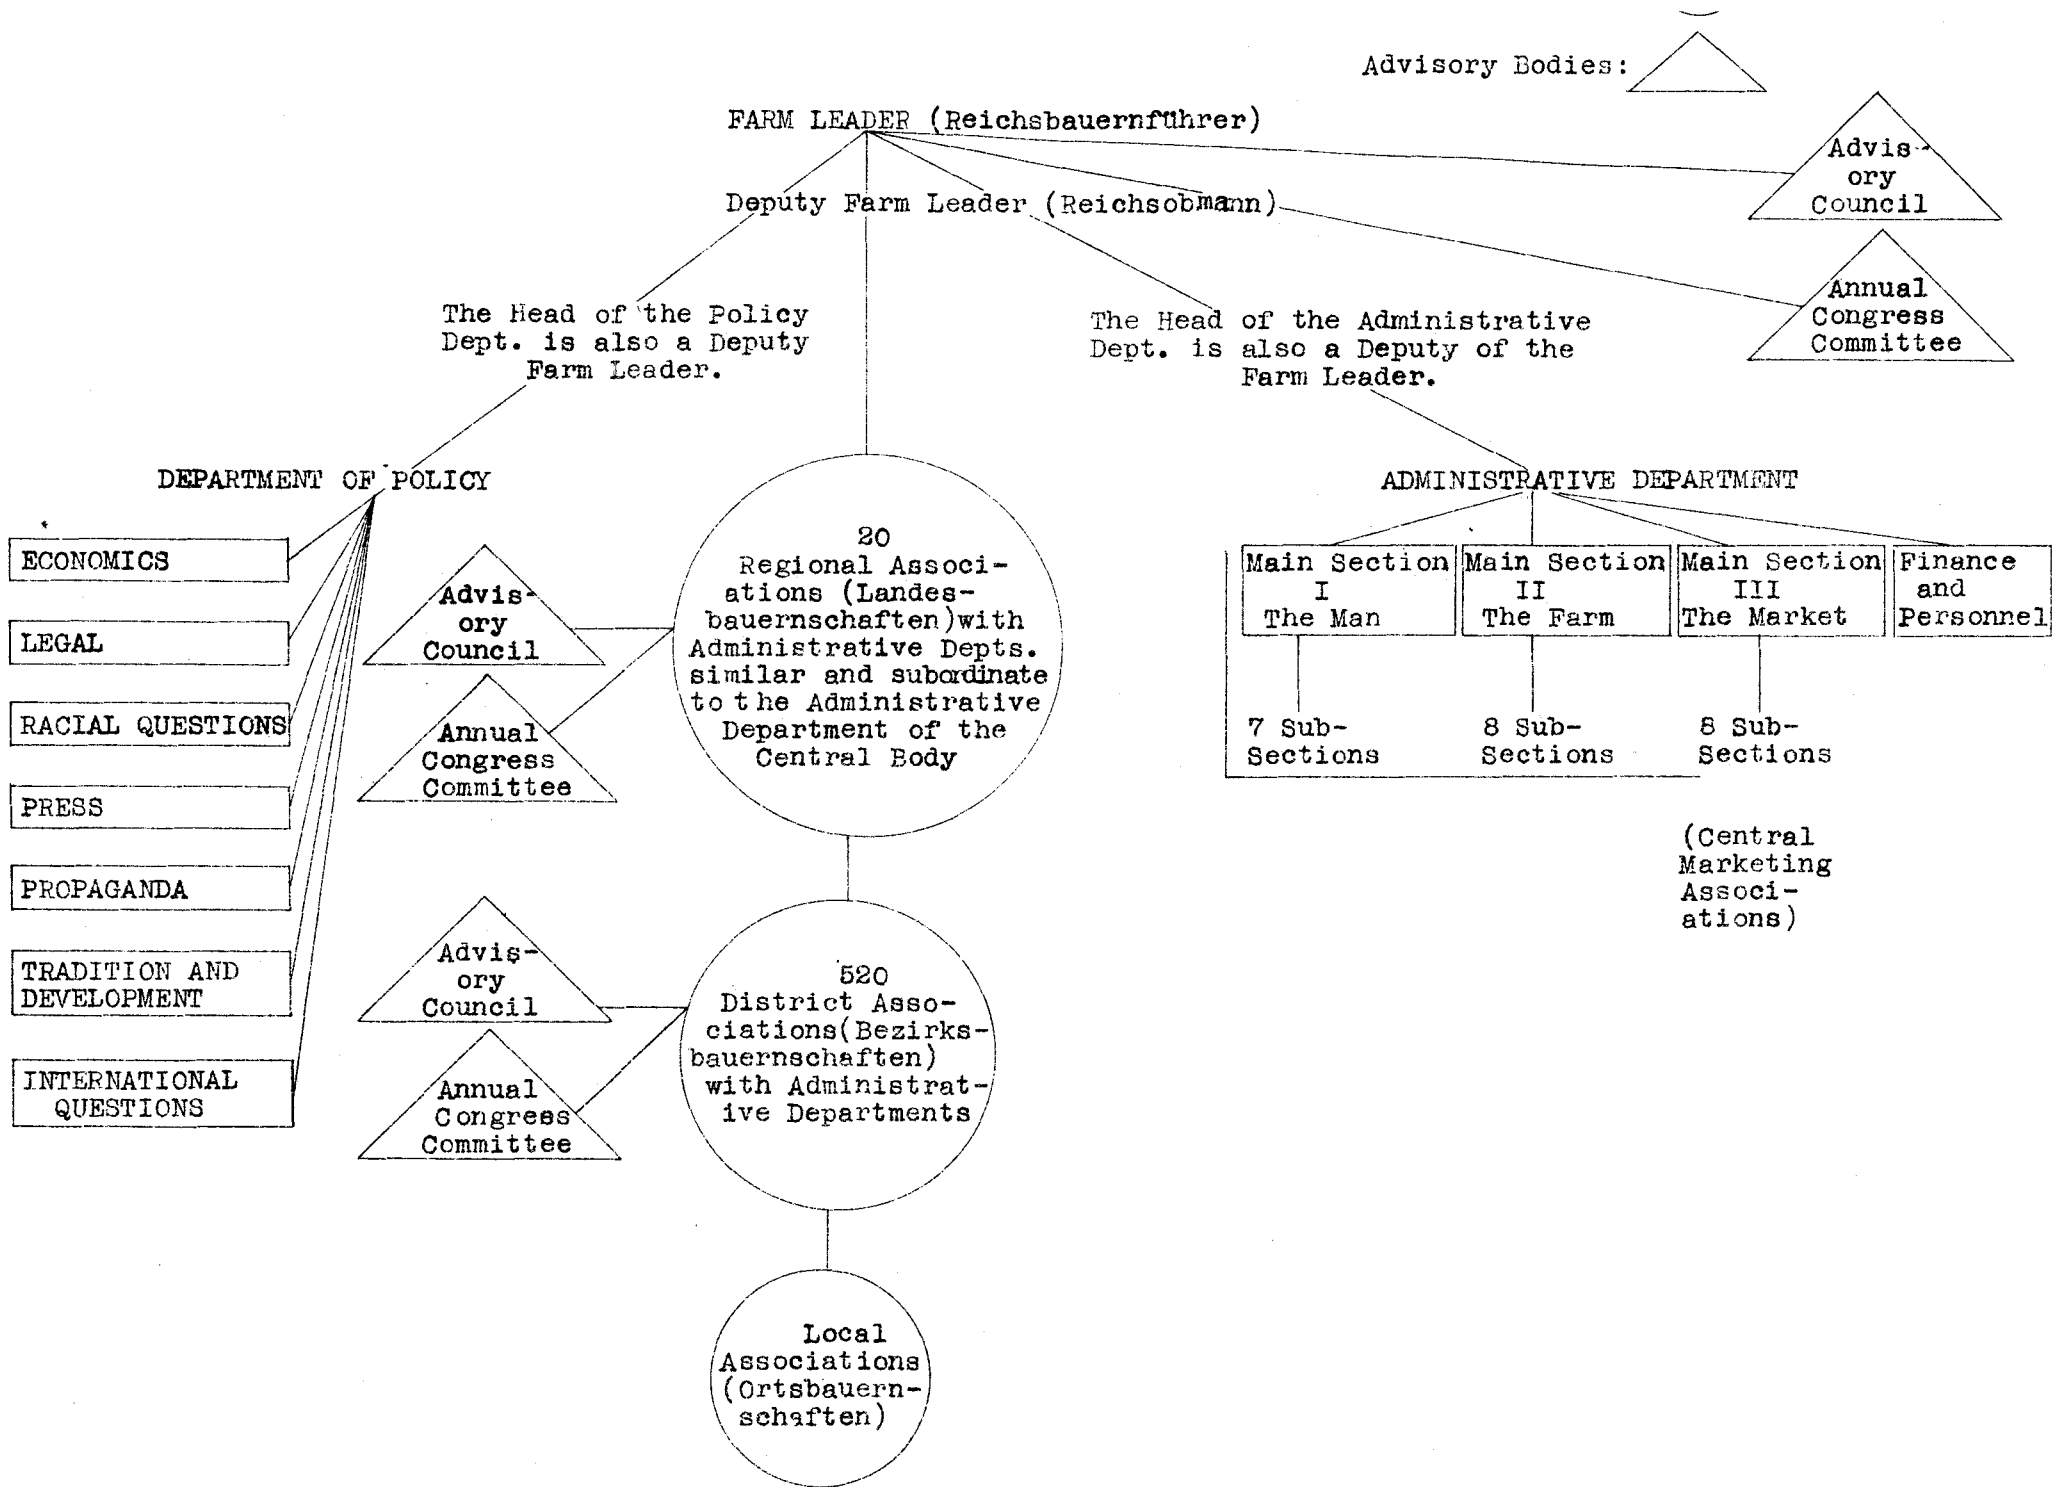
Advisory Bodies:

FARM LEADER (Reichsbauernführer)

Deputy Farm Leader (Reichsobmann)

Advisory Council

Annual Congress Committee

The Head of the Policy Dept. is also a Deputy Farm Leader.

The Head of the Administrative Dept. is also a Deputy of the Farm Leader.

DEPARTMENT OF POLICY

ECONOMICS

LEGAL

RACIAL QUESTIONS

PRESS

PROPAGANDA

TRADITION AND DEVELOPMENT

INTERNATIONAL QUESTIONS

Advisory Council

Annual Congress Committee

20 Regional Associations (Landesbauernschaften) with Administrative Depts. similar and subordinate to the Administrative Department of the Central Body

Advisory Council

Annual Congress Committee

520 District Associations (Bezirksbauernschaften) with Administrative Departments

Local Associations (Ortsbauernschaften)

ADMINISTRATIVE DEPARTMENT

Main Section I The Man

Main Section II The Farm

Main Section III The Market

Finance and Personnel

7 Sub-Sections

8 Sub-Sections

8 Sub-Sections

(Central Marketing Associations)